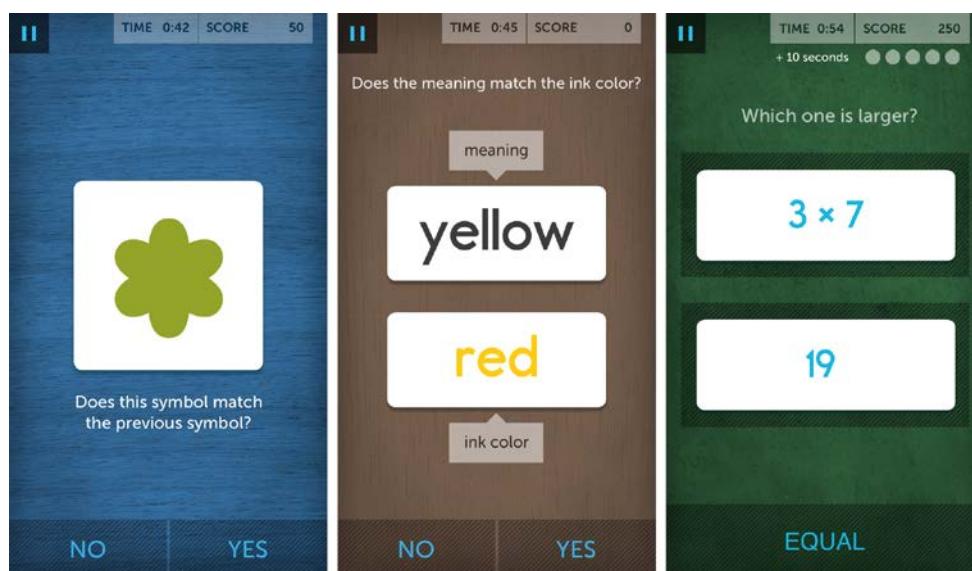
TIME 0:42 SCORE 50

Does this symbol match the previous symbol?

NO YES

TIME 0:45 SCORE 0

Does the meaning match the ink color?

meaning

yellow

red

ink color

NO YES

TIME 0:54 SCORE 250

+ 10 seconds

Which one is larger?

$3 \times 7$

19

EQUAL